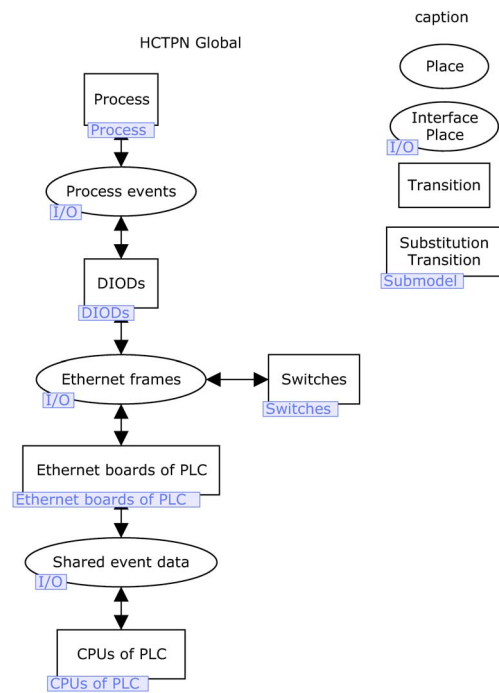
HCTPN Global

Process
Process

Process events
I/O

DIODs
DIODs

Ethernet frames
I/O

Switches
Switches

Ethernet boards of PLC
Ethernet boards of PLC

Shared event data
I/O

CPUs of PLC
CPUs of PLC

caption

Place

Interface Place
I/O

Transition

Substitution Transition
Submodel